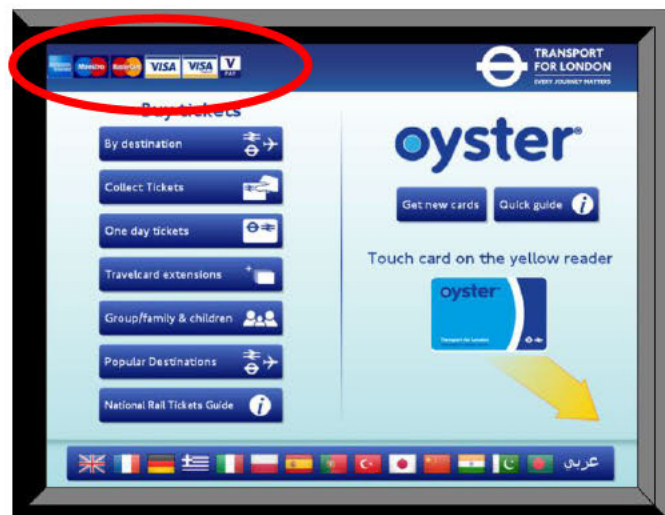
Maestro MasterCard VISA VISA V PAY

TRANSPORT FOR LONDON
EVERY JOURNEY MATTERS

Buy tickets

By destination

Collect Tickets

One day tickets

Travelcard extensions

Group/family & children

Popular Destinations

National Rail Tickets Guide

oyster®

Get new cards

Quick guide

Touch card on the yellow reader

oyster

Transport for London

عربي